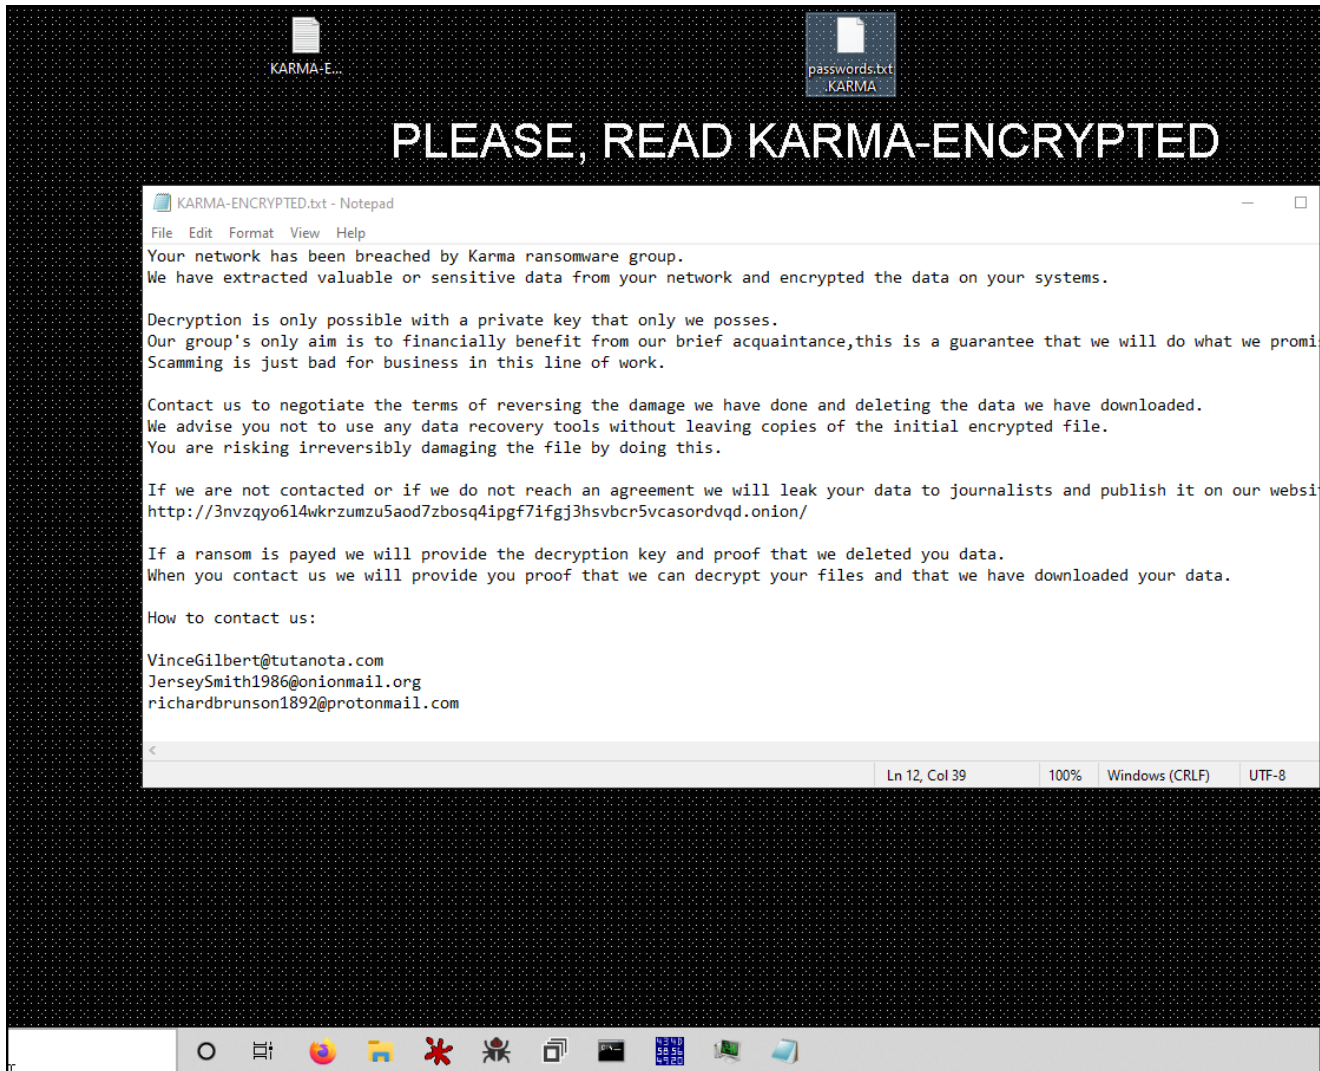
KARMA-E...

passwords.txt .KARMA

PLEASE, READ KARMA-ENCRYPTED

KARMA-ENCRYPTED.txt - Notepad

File Edit Format View Help

Your network has been breached by Karma ransomware group.
We have extracted valuable or sensitive data from your network and encrypted the data on your systems.

Decryption is only possible with a private key that only we posses.
Our group's only aim is to financially benefit from our brief acquaintance,this is a guarantee that we will do what we promi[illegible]
Scamming is just bad for business in this line of work.

Contact us to negotiate the terms of reversing the damage we have done and deleting the data we have downloaded.
We advise you not to use any data recovery tools without leaving copies of the initial encrypted file.
You are risking irreversibly damaging the file by doing this.

If we are not contacted or if we do not reach an agreement we will leak your data to journalists and publish it on our websi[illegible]
http://3nvzqyo6l4wkrzumzu5aod7zbosq4ipgf7ifgj3hsvbcr5vcasordvqd.onion/

If a ransom is payed we will provide the decryption key and proof that we deleted you data.
When you contact us we will provide you proof that we can decrypt your files and that we have downloaded your data.

How to contact us:

VinceGilbert@tutanota.com
JerseySmith1986@onionmail.org
richardbrunson1892@protonmail.com

Ln 12, Col 39 | 100% | Windows (CRLF) | UTF-8